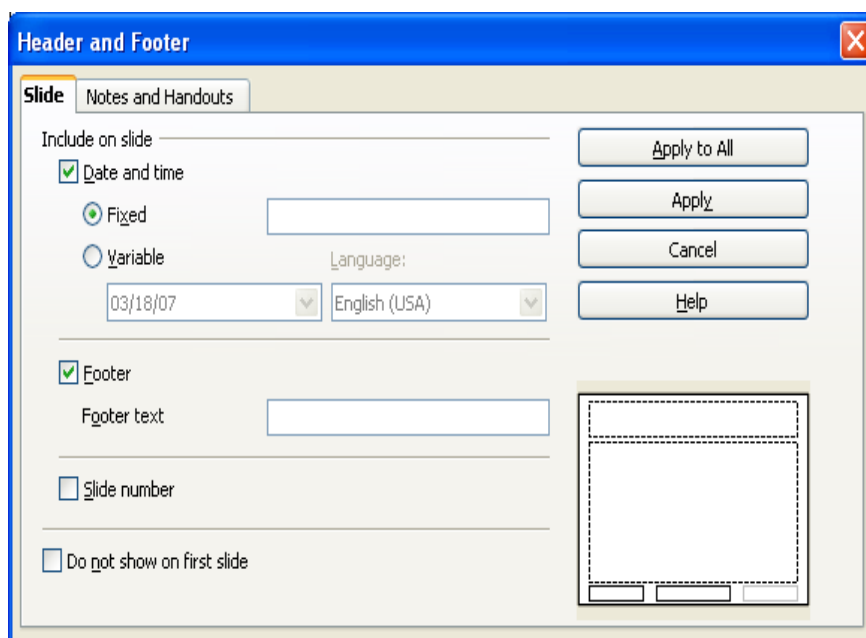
Header and Footer

Slide
Notes and Handouts

Include on slide
Date and time
Fixed
Variable
Language:
03/18/07
English (USA)
Footer
Footer text
Slide number
Do not show on first slide

Apply to All
Apply
Cancel
Help